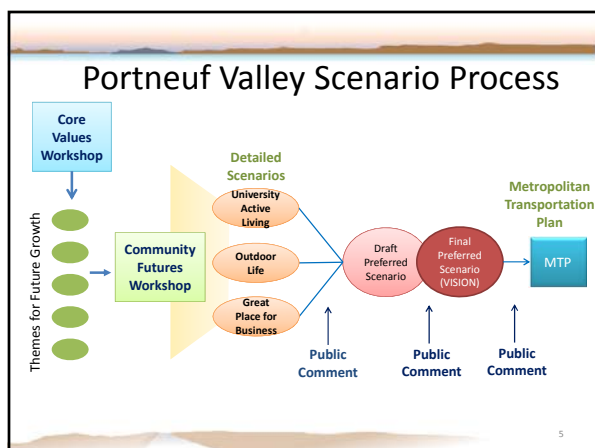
Portneuf Valley Scenario Process

Core Values Workshop

Themes for Future Growth

Community Futures Workshop

Detailed Scenarios

University Active Living

Outdoor Life

Great Place for Business

Draft Preferred Scenario

Final Preferred Scenario (VISION)

Metropolitan Transportation Plan

MTP

Public Comment

Public Comment

Public Comment

5